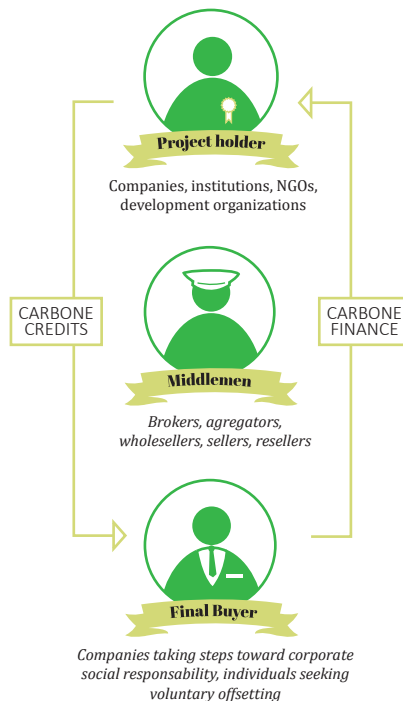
Project holder

Companies, institutions, NGOs, development organizations

CARBONE CREDITS

CARBONE FINANCE

Middlemen

Brokers, agregators, wholesellers, sellers, resellers

Final Buyer

Companies taking steps toward corporate social responsability, individuals seeking voluntary offsetting